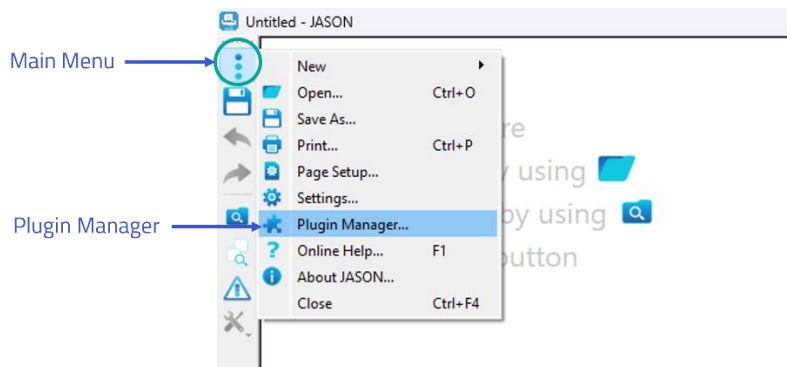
Untitled - JASON

Main Menu

Plugin Manager

New
Open... Ctrl+O
Save As...
Print... Ctrl+P
Page Setup...
Settings...
Plugin Manager...
Online Help... F1
About JASON...
Close Ctrl+F4

re
y using
by using
button